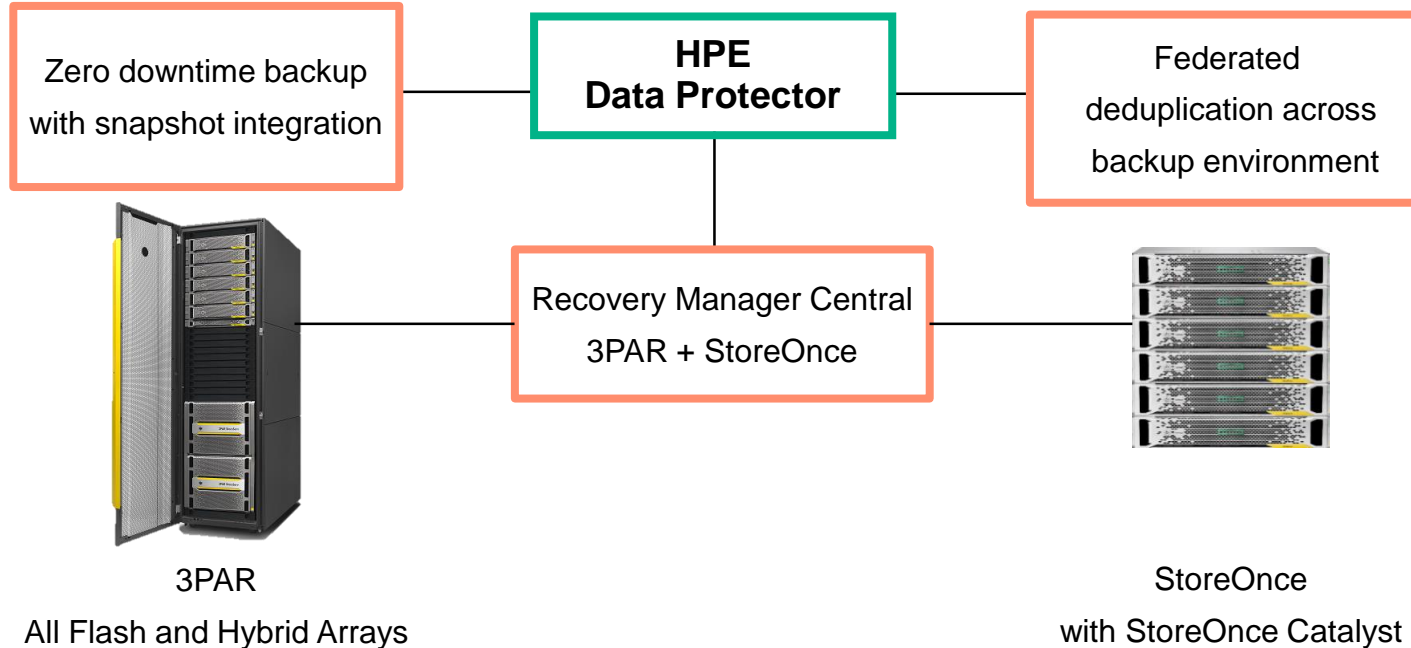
Zero downtime backup with snapshot integration

HPE
Data Protector

Federated deduplication across backup environment

Recovery Manager Central
3PAR + StoreOnce

3PAR
All Flash and Hybrid Arrays

StoreOnce
with StoreOnce Catalyst